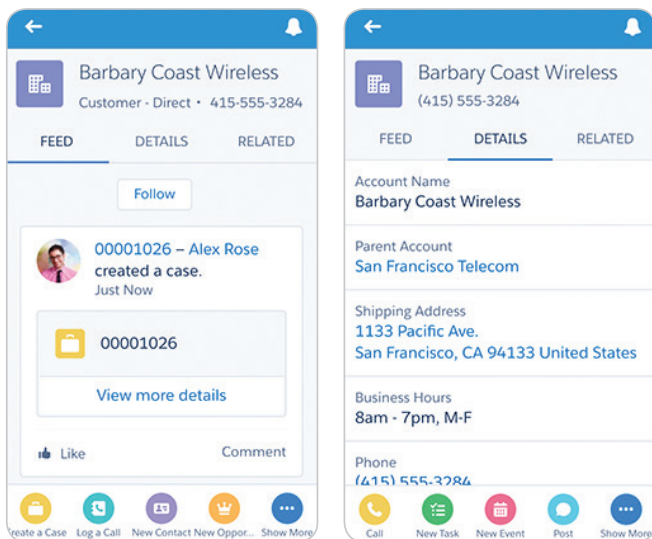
Barbary Coast Wireless
Customer - Direct • 415-555-3284

FEED DETAILS RELATED

Follow

00001026 – Alex Rose
created a case.
Just Now

00001026

View more details

Like Comment

reate a Case Log a Call New Contact New Oppor... Show More

Barbary Coast Wireless
(415) 555-3284

FEED DETAILS RELATED

Account Name
Barbary Coast Wireless

Parent Account
San Francisco Telecom

Shipping Address
1133 Pacific Ave.
San Francisco, CA 94133 United States

Business Hours
8am - 7pm, M-F

Phone
(415) 555-3284

Call New Task New Event Post Show More